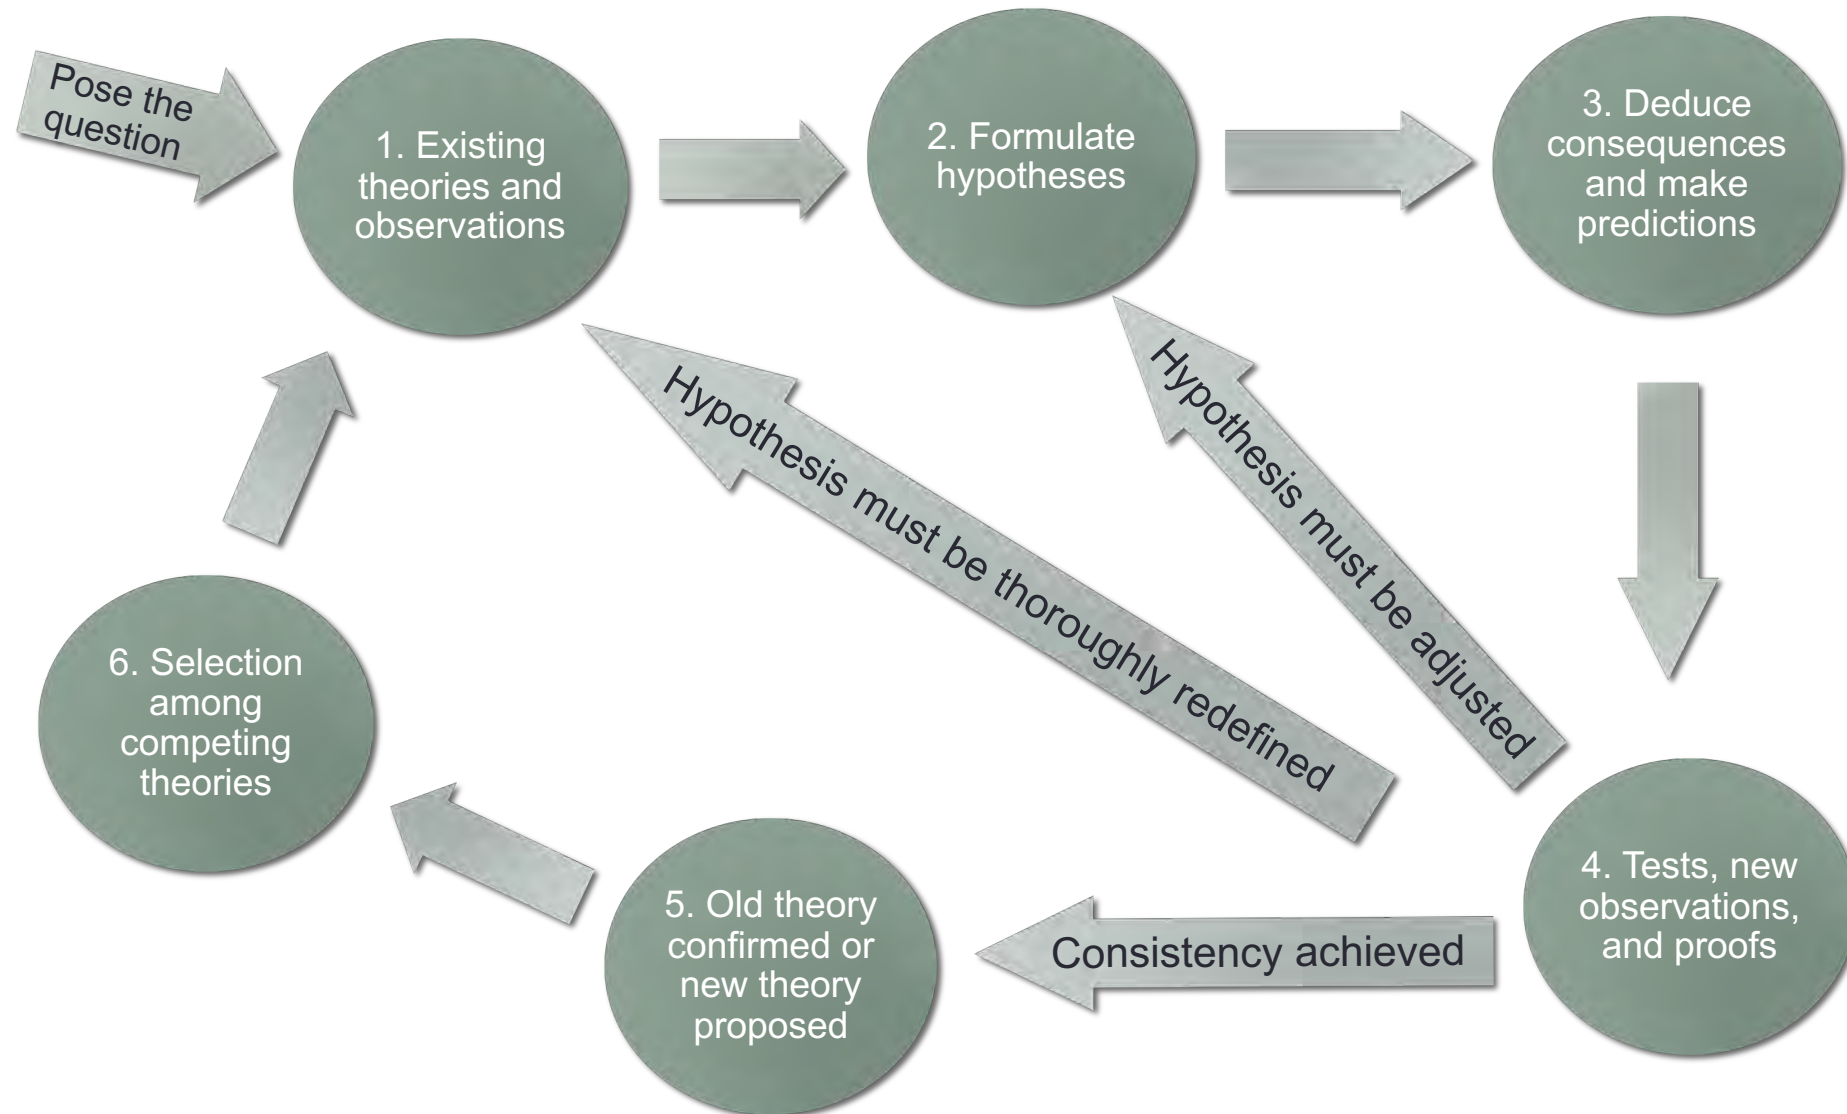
Pose the question

1. Existing theories and observations

2. Formulate hypotheses

3. Deduce consequences and make predictions

Hypothesis must be thoroughly redefined

Hypothesis must be adjusted

4. Tests, new observations, and proofs

Consistency achieved

5. Old theory confirmed or new theory proposed

6. Selection among competing theories